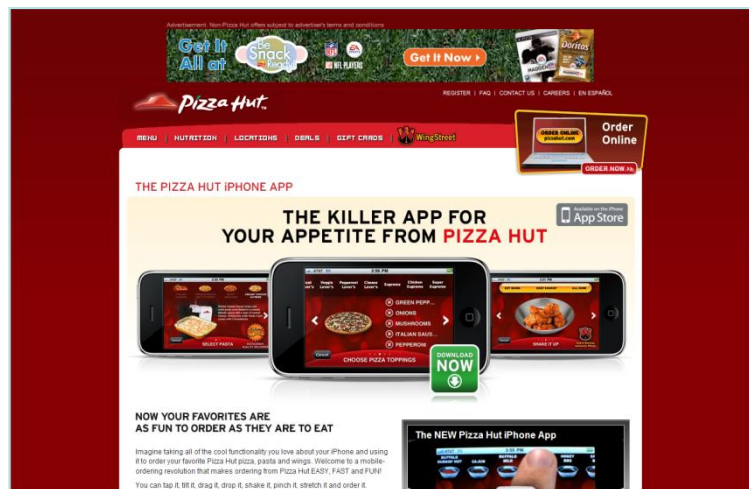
Advertisement. Non-Pizza Hut offers subject to advertiser's terms and conditions

Get It All at Be Snack Kindly NFL PLAYERS EA Get It Now Doritos

Pizza Hut

REGISTER | FAQ | CONTACT US | CAREERS | EN ESPAÑOL

MENU | NUTRITION | LOCATIONS | DEALS | GIFT CARDS | WingStreet

ORDER ONLINE pizzahut.com Order Online ORDER NOW

THE PIZZA HUT iPHONE APP

THE KILLER APP FOR YOUR APPETITE FROM PIZZA HUT

Available on the iPhone App Store

SELECT PASTA

Veggie Lover's Pepperoni Lover's Cheese Lover's Supreme Chicken Supreme Super Supreme

GREEN PEPP... ONIONS MUSHROOMS ITALIAN SAUS... PEPPERONI

CHOOSE PIZZA TOPPINGS

DOWNLOAD NOW

SHAKE IT UP

NOW YOUR FAVORITES ARE AS FUN TO ORDER AS THEY ARE TO EAT

Imagine taking all of the cool functionality you love about your iPhone and using it to order your favorite Pizza Hut pizza, pasta and wings. Welcome to a mobile-ordering revolution that makes ordering from Pizza Hut EASY, FAST and FUN!

You can tap it, tilt it, drag it, drop it, shake it, pinch it, stretch it and order it.

The NEW Pizza Hut iPhone App